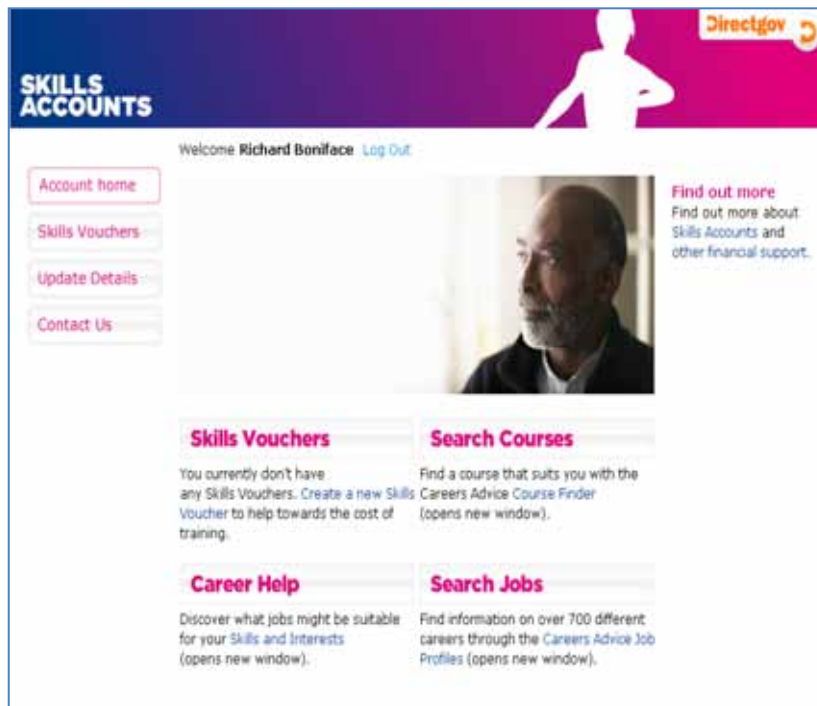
SKILLS ACCOUNTS

Directgov

Welcome Richard Boniface Log Out

Account home

Skills Vouchers

Update Details

Contact Us

Find out more
Find out more about Skills Accounts and other financial support.

Skills Vouchers
You currently don't have any Skills Vouchers. Create a new Skills Voucher to help towards the cost of training.

Search Courses
Find a course that suits you with the Careers Advice Course Finder (opens new window).

Career Help
Discover what jobs might be suitable for your Skills and Interests (opens new window).

Search Jobs
Find information on over 700 different careers through the Careers Advice Job Profiles (opens new window).